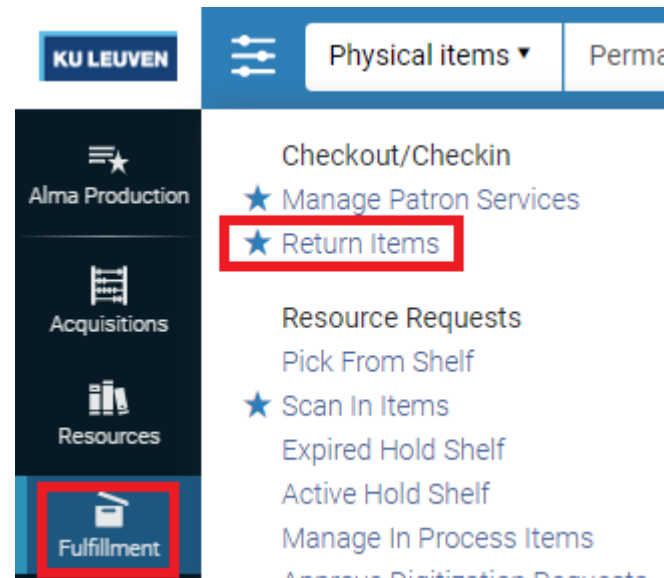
KU LEUVEN

Physical items ▾

Perma

Alma Production

Acquisitions

Resources

Fulfillment

Checkout/Checkin

★ Manage Patron Services

★ Return Items

Resource Requests

Pick From Shelf

★ Scan In Items

Expired Hold Shelf

Active Hold Shelf

Manage In Process Items

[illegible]